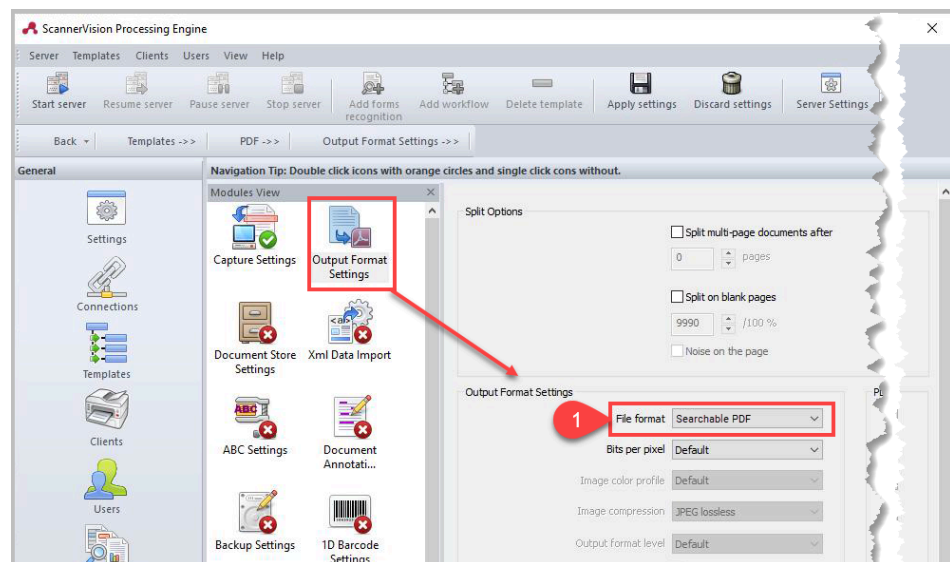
ScannerVision Processing Engine

Server Templates Clients Users View Help

Start server Resume server Pause server Stop server Add forms recognition Add workflow Delete template Apply settings Discard settings Server Settings

Back Templates ->> PDF ->> Output Format Settings ->>

General

Settings

Connections

Templates

Clients

Users

Navigation Tip: Double click icons with orange circles and single click cons without.

Modules View

Capture Settings

Output Format Settings

Document Store Settings

Xml Data Import

ABC Settings

Document Annotati...

Backup Settings

1D Barcode Settings

Split Options

Split multi-page documents after

0 pages

Split on blank pages

9990 /100 %

Noise on the page

Output Format Settings

1

File format Searchable PDF

Bits per pixel Default

Image color profile Default

Image compression JPEG lossless

Output format level Default

PL